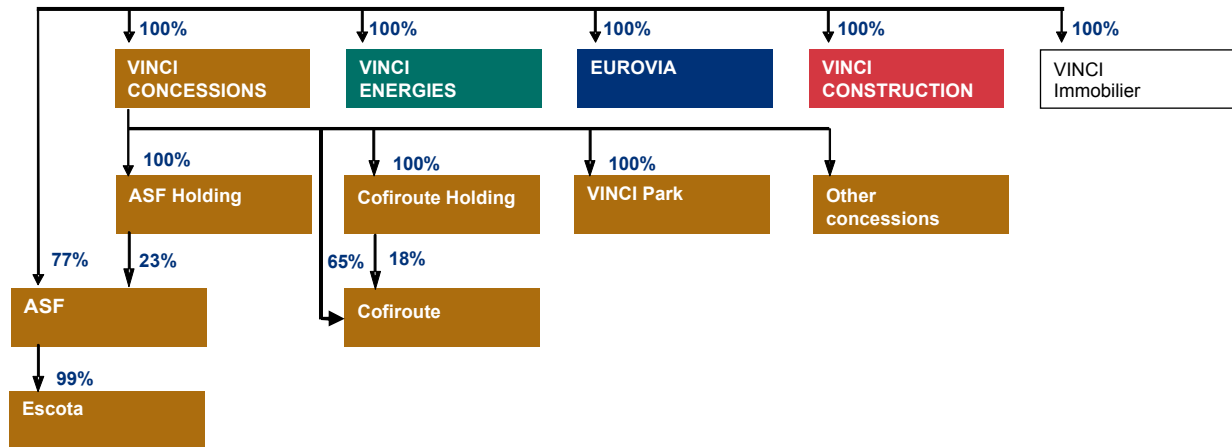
100%
VINCI CONCESSIONS

100%
VINCI ENERGIES

100%
EUROVIA

100%
VINCI CONSTRUCTION

100%
VINCI Immobilier

100%
ASF Holding

100%
Cofiroute Holding

100%
VINCI Park

Other concessions

77%

23%

65%

18%

ASF

Cofiroute

99%
Escota